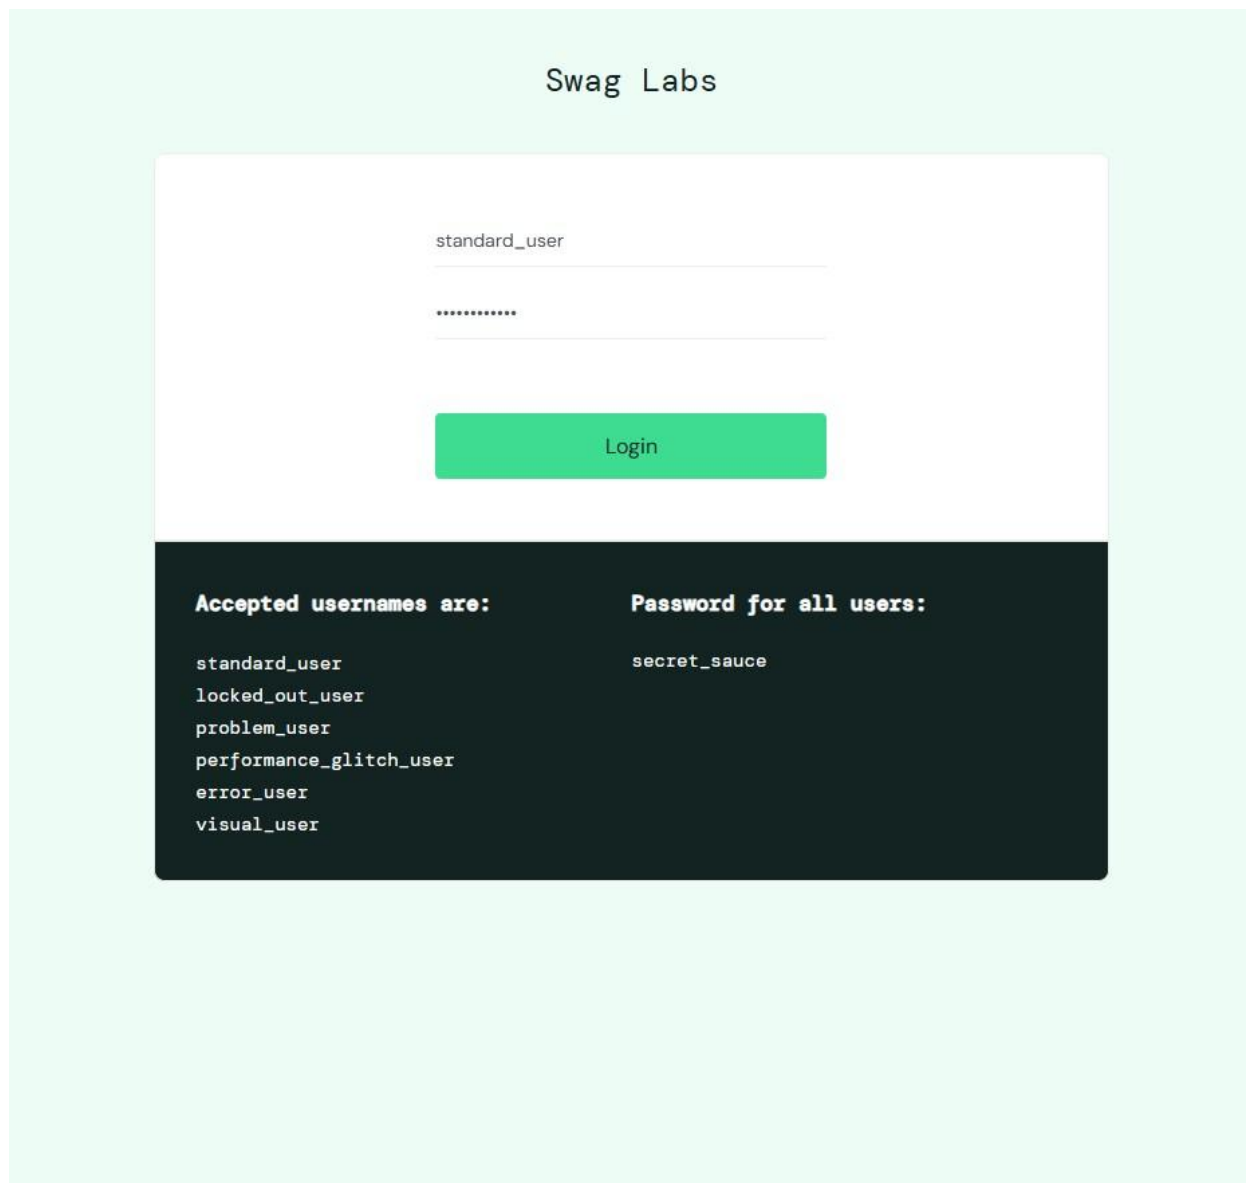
Swag Labs

standard_user

••••••••••••

Login

Accepted usernames are:

standard_user
locked_out_user
problem_user
performance_glitch_user
error_user
visual_user

Password for all users:

secret_sauce